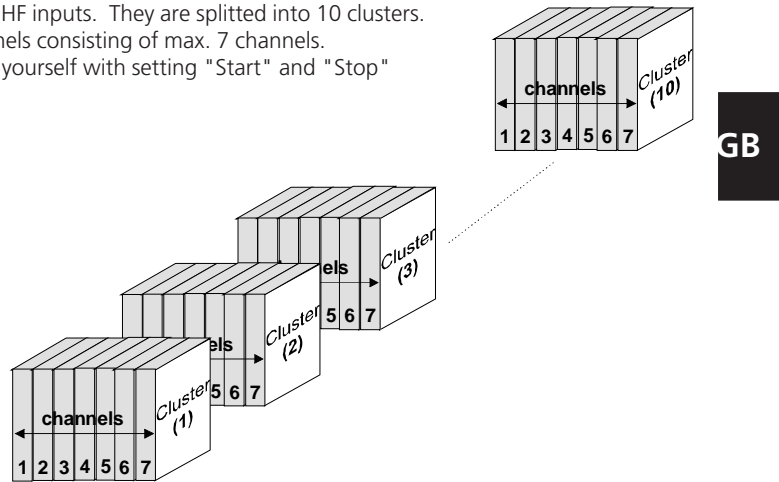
HF inputs. They are splitted into 10 clusters.
nels consisting of max. 7 channels.
yourself with setting "Start" and "Stop"

channels
Cluster (10)
1 2 3 4 5 6 7

GB

els
Cluster (3)
5 6 7

els
Cluster (2)
5 6 7

channels
Cluster (1)
1 2 3 4 5 6 7